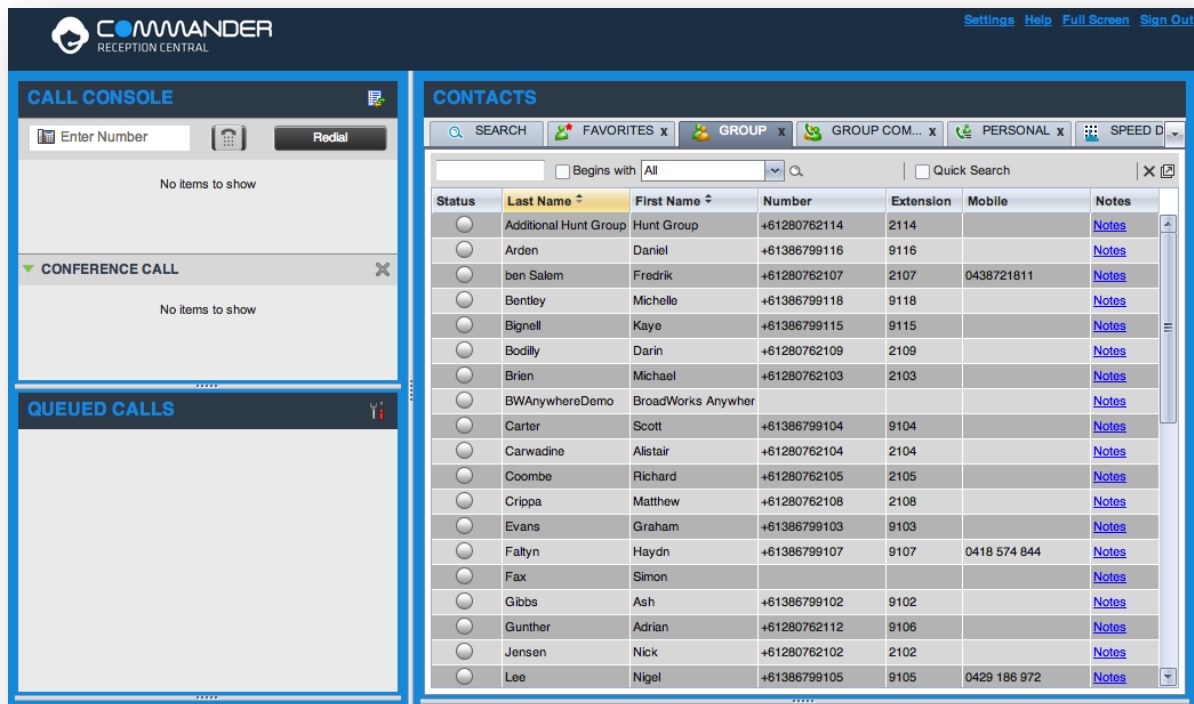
COMMANDER
RECEPTION CENTRAL

Settings Help Full Screen Sign Out

CALL CONSOLE

Enter Number

Redial

No items to show

CONFERENCE CALL

No items to show

QUEUED CALLS

CONTACTS

SEARCH FAVORITES x GROUP x GROUP COM... x PERSONAL x SPEED D

Begins with All

Quick Search

| Status | Last Name | First Name | Number | Extension | Mobile | Notes |
|---|---|---|---|---|---|---|
| | Additional Hunt Group | Hunt Group | +61280762114 | 2114 | | Notes |
| | Arden | Daniel | +61386799116 | 9116 | | Notes |
| | ben Salem | Fredrik | +61280762107 | 2107 | 0438721811 | Notes |
| | Bentley | Michelle | +61386799118 | 9118 | | Notes |
| | Bignell | Kaye | +61386799115 | 9115 | | Notes |
| | Bodilly | Darin | +61280762109 | 2109 | | Notes |
| | Brien | Michael | +61280762103 | 2103 | | Notes |
| | BWAnywhereDemo | BroadWorks Anywher | | | | Notes |
| | Carter | Scott | +61386799104 | 9104 | | Notes |
| | Carwadine | Alistair | +61280762104 | 2104 | | Notes |
| | Coombe | Richard | +61280762105 | 2105 | | Notes |
| | Crippa | Matthew | +61280762108 | 2108 | | Notes |
| | Evans | Graham | +61386799103 | 9103 | | Notes |
| | Faltyn | Haydn | +61386799107 | 9107 | 0418 574 844 | Notes |
| | Fax | Simon | | | | Notes |
| | Gibbs | Ash | +61386799102 | 9102 | | Notes |
| | Gunther | Adrian | +61280762112 | 9106 | | Notes |
| | Jensen | Nick | +61280762102 | 2102 | | Notes |
| | Lee | Nigel | +61386799105 | 9105 | 0429 186 972 | Notes |